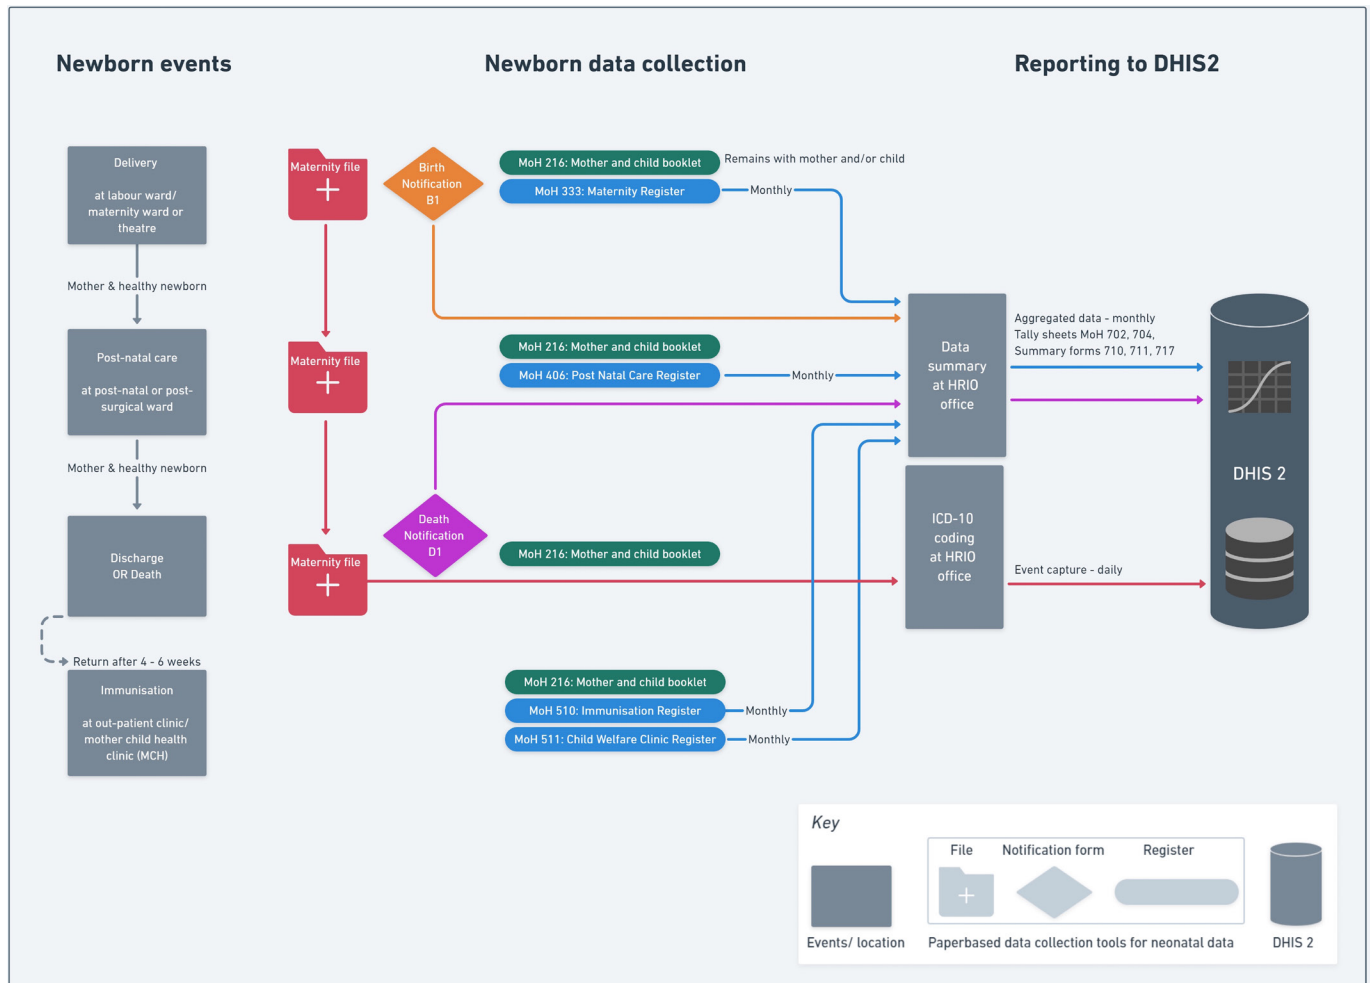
Newborn events

Newborn data collection

Reporting to DHIS2

Delivery

at labour ward/ maternity ward or theatre

Mother & healthy newborn

Post-natal care

at post-natal or post-surgical ward

Mother & healthy newborn

Discharge OR Death

Return after 4 - 6 weeks

Immunisation

at out-patient clinic/ mother child health clinic (MCH)

Maternity file

Birth Notification B1

MoH 216: Mother and child booklet

Remains with mother and/or child

MoH 333: Maternity Register

Monthly

Maternity file

MoH 216: Mother and child booklet

MoH 406: Post Natal Care Register

Monthly

Data summary at HRIO office

Aggregated data - monthly
Tally sheets MoH 702, 704,
Summary forms 710, 711, 717

Death Notification D1

Maternity file

MoH 216: Mother and child booklet

ICD-10 coding at HRIO office

Event capture - daily

DHIS 2

MoH 216: Mother and child booklet

MoH 510: Immunisation Register

Monthly

MoH 511: Child Welfare Clinic Register

Monthly

Key

File

Notification form

Register

Events/ location

Paperbased data collection tools for neonatal data

DHIS 2